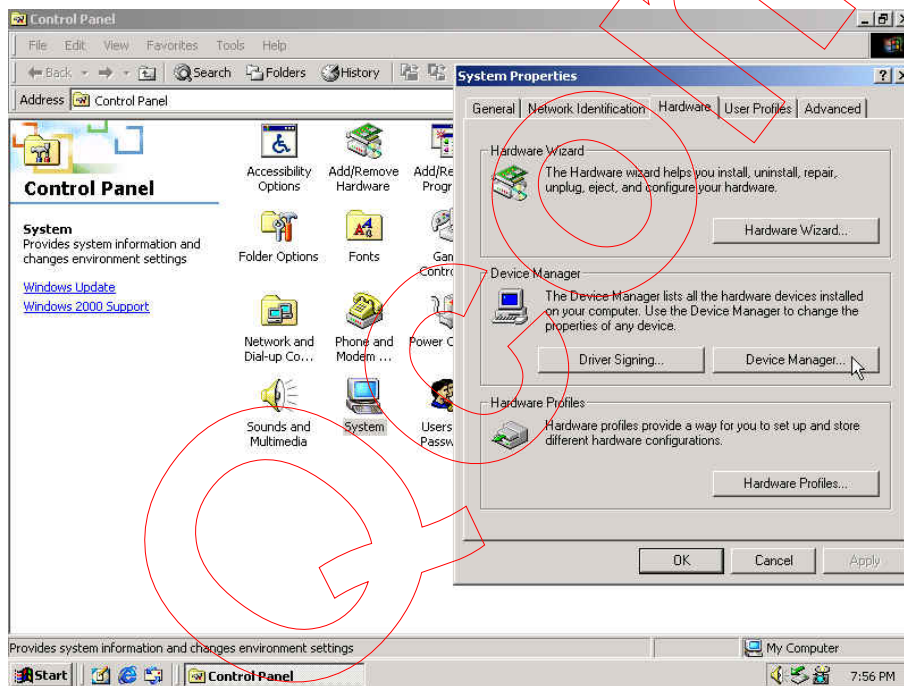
Control Panel

File Edit View Favorites Tools Help

Back Search Folders History

Address Control Panel

Control Panel

System
Provides system information and changes environment settings

Windows Update
Windows 2000 Support

Accessibility Options
Add/Remove Hardware
Add/Re Progr
Folder Options
Fonts
Gan Contro
Network and Dial-up Co...
Phone and Modem ...
Power C
Sounds and Multimedia
System
Users Passw

System Properties

General | Network Identification | Hardware | User Profiles | Advanced

Hardware Wizard
The Hardware wizard helps you install, uninstall, repair, unplug, eject, and configure your hardware.
Hardware Wizard...

Device Manager
The Device Manager lists all the hardware devices installed on your computer. Use the Device Manager to change the properties of any device.
Driver Signing...
Device Manager...

Hardware Profiles
Hardware profiles provide a way for you to set up and store different hardware configurations.
Hardware Profiles...

OK
Cancel
Apply

Provides system information and changes environment settings
My Computer

Start
Control Panel
7:56 PM